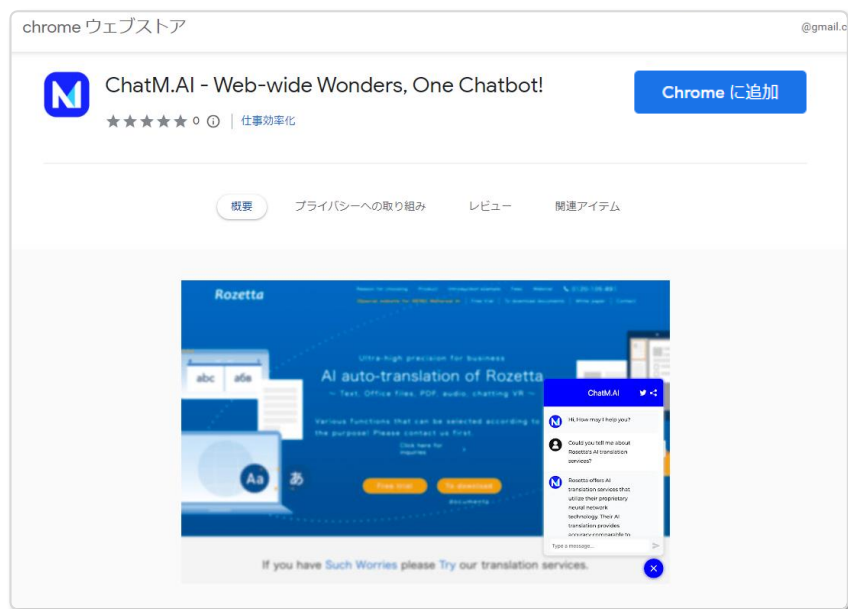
chrome ウェブストア

@gmail.c

ChatM.AI - Web-wide Wonders, One Chatbot!

0 ⓘ | 仕事効率化

Chrome に追加

概要 プライバシーへの取り組み レビュー 関連アイテム

Rozetta

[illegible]

Ultra-high precision for business

AI auto-translation of Rozetta

~ Text, Office files, PDF, audio, chatting VR ~

Various functions that can be selected according to the purpose! Please contact us first.

Click here for inquiries

Free trial

To download documents

abc

абв

Aa

あ

ChatM.AI

Hi, How may I help you?

Could you tell me about Rozetta's AI translation services?

Rozetta offers AI translation services that utilize their proprietary neural network technology. Their AI translation provides accuracy comparable to

Type a message...

If you have Such Worries please Try our translation services.